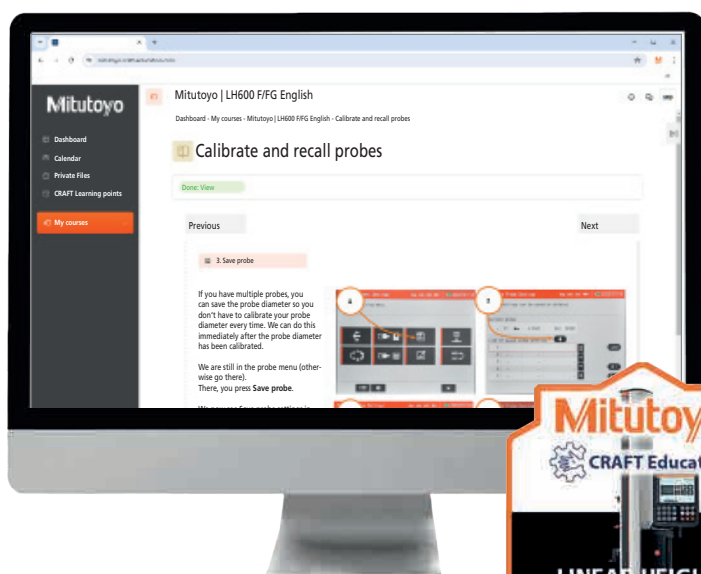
Mitutoyo

Dashboard
Calendar
Private Files
CRAFT Learning points
My courses

Mitutoyo | LH600 F/FG English

Dashboard - My courses - Mitutoyo | LH600 F/FG English - Calibrate and recall probes

Calibrate and recall probes

Done: View

Previous

Next

3. Save probe

If you have multiple probes, you can save the probe diameter so you don't have to calibrate your probe diameter every time. We can do this immediately after the probe diameter has been calibrated.

We are still in the probe menu (otherwise go there).
There, you press **Save probe**.

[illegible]

Mitutoy
CRAFT Educa
LINEAR HEIGH